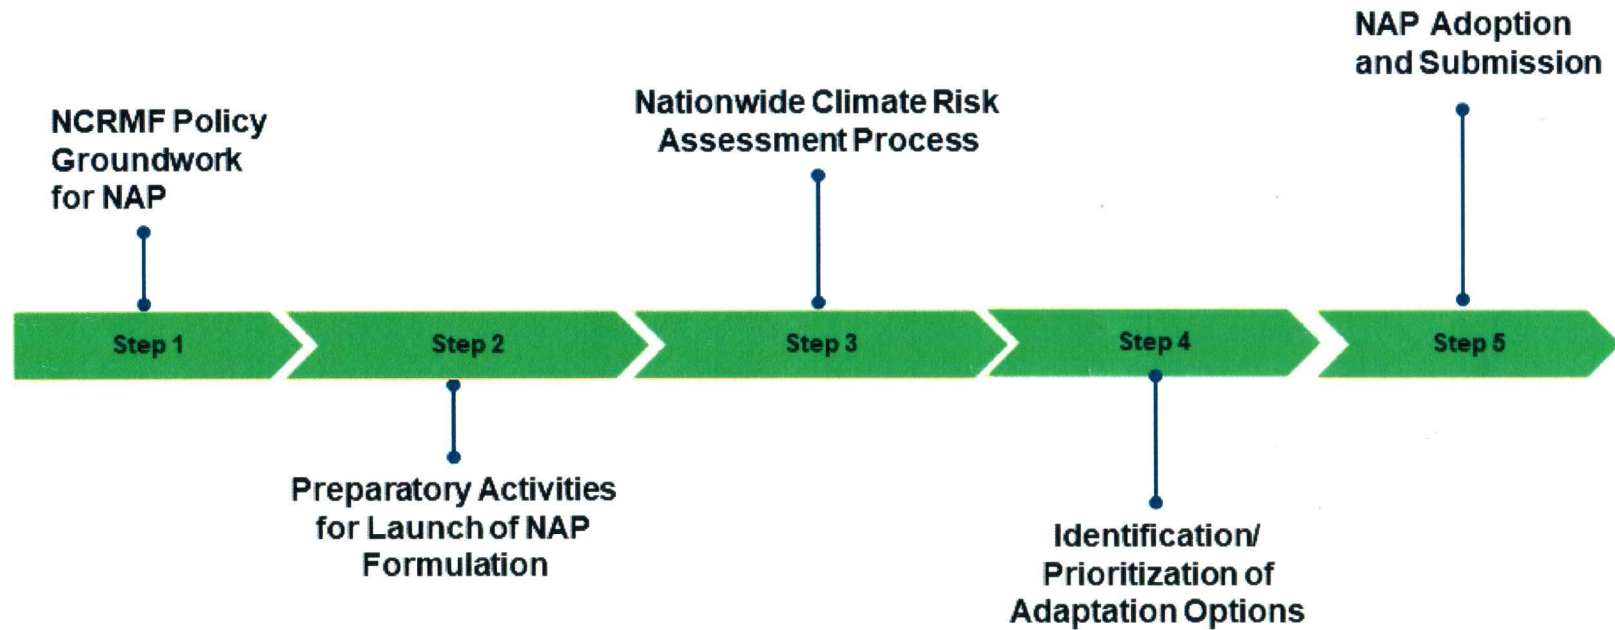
NAP Adoption and Submission

NCRMF Policy Groundwork for NAP

Nationwide Climate Risk Assessment Process

Step 1

Step 2

Step 3

Step 4

Step 5

Preparatory Activities for Launch of NAP Formulation

Identification/ Prioritization of Adaptation Options